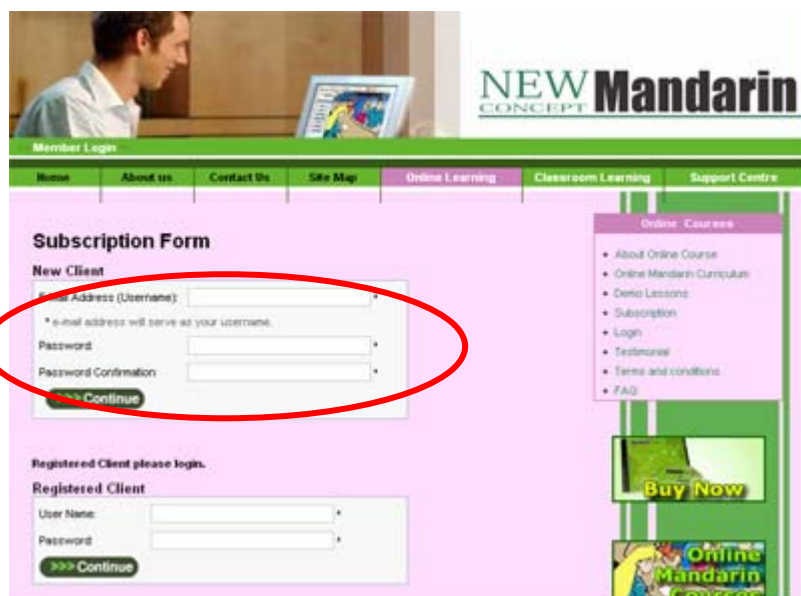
NEW CONCEPT Mandarin

Member Login

Home | About us | Contact Us | Site Map | Online Learning | Classroom Learning | Support Centre

Subscription Form

New Client

E-mail Address (Username): *

* e-mail address will serve as your username.

Password: *

Password Confirmation: *

>>> Continue

Registered Client please login.

Registered Client

User Name: *

Password: *

>>> Continue

Online Courses

- About Online Course
- Online Mandarin Curriculum
- Demo Lessons
- Subscription
- Login
- Testimonial
- Terms and conditions
- FAQ

Buy Now

Online Mandarin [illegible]